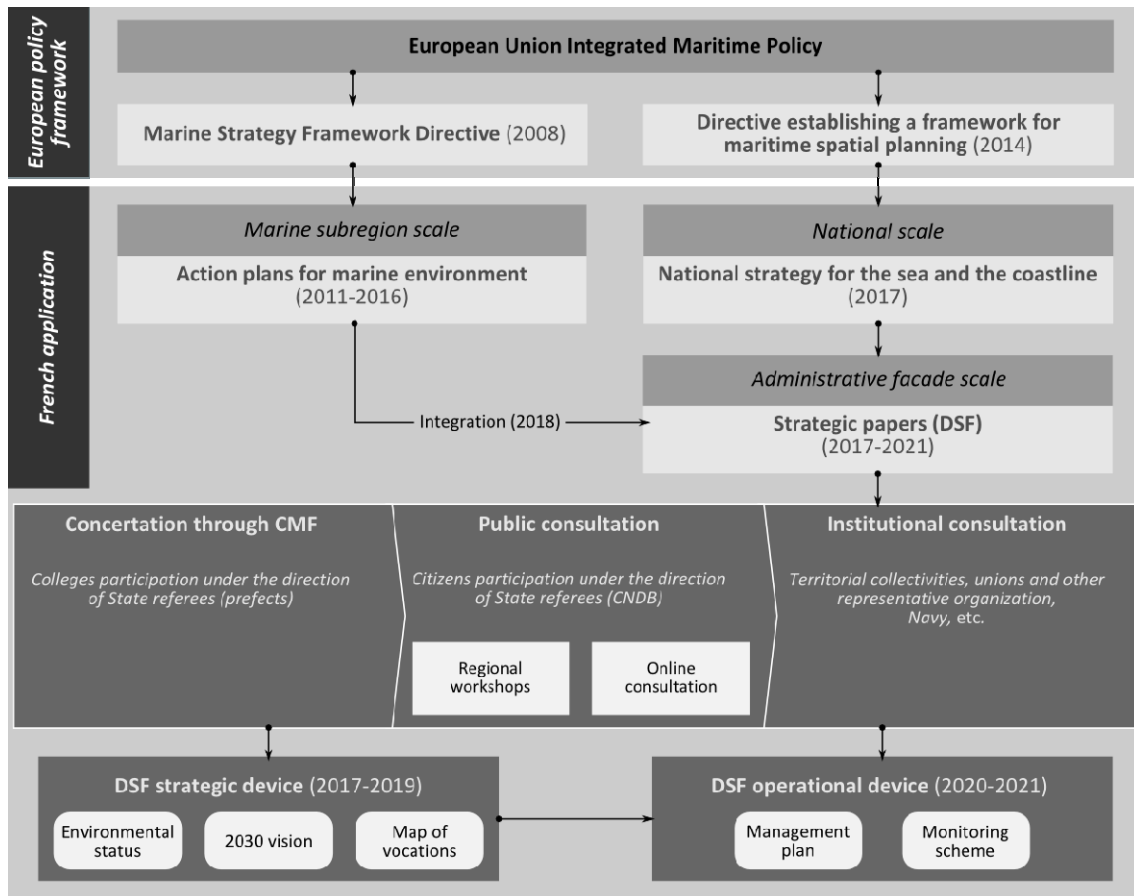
European policy framework

European Union Integrated Maritime Policy

Marine Strategy Framework Directive (2008)

Directive establishing a framework for maritime spatial planning (2014)

French application

Marine subregion scale

Action plans for marine environment (2011-2016)

National scale

National strategy for the sea and the coastline (2017)

Administrative facade scale

Integration (2018)

Strategic papers (DSF) (2017-2021)

Concertation through CMF

Colleges participation under the direction of State referees (prefects)

Public consultation

Citizens participation under the direction of State referees (CNDB)

Regional workshops

Online consultation

Institutional consultation

Territorial collectivities, unions and other representative organization, Navy, etc.

DSF strategic device (2017-2019)

Environmental status

2030 vision

Map of vocations

DSF operational device (2020-2021)

Management plan

Monitoring scheme